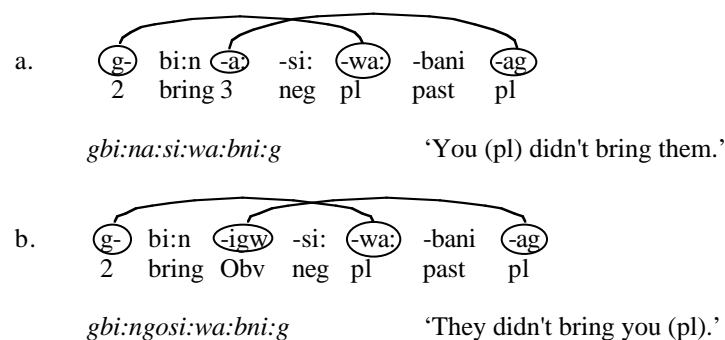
a. g- bi:n -a: -si: -wa: -bani -ag
2 bring 3 neg pl past pl

*gbi:na:si:wa:bni:g* 'You (pl) didn't bring them.'

b. g- bi:n -igw -si: -wa: -bani -ag
2 bring Obv neg pl past pl

*gbi:ngosi:wa:bni:g* 'They didn't bring you (pl).'